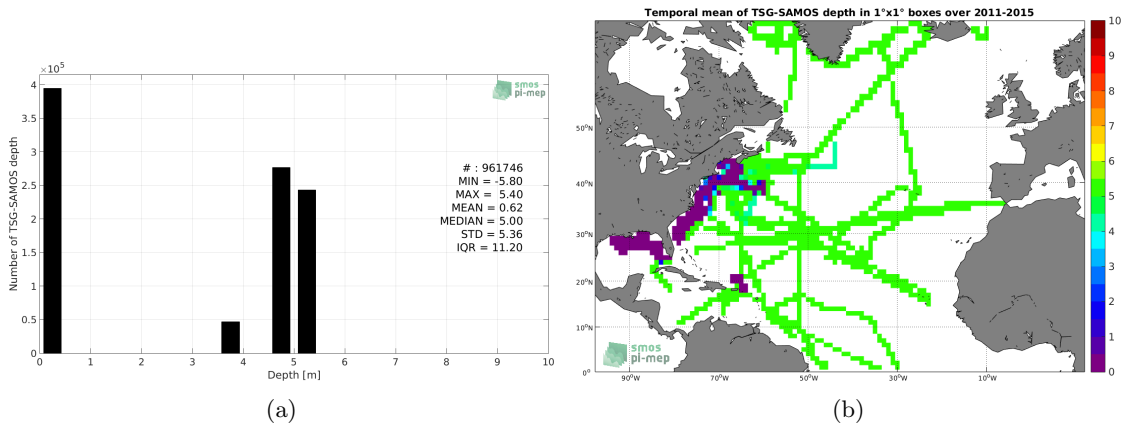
$\times10^5$

smos pi-mep

4
3.5
3
2.5
2
1.5
1
0.5
0

Number of TSG-SAMOS depth

# : 961746
MIN = -5.80
MAX = 5.40
MEAN = 0.62
MEDIAN = 5.00
STD = 5.36
IQR = 11.20

0 1 2 3 4 5 6 7 8 9 10
Depth [m]

(a)

Temporal mean of TSG-SAMOS depth in 1°x1° boxes over 2011-2015

50°N
40°N
30°N
20°N
10°N
0°

90°W 70°W 50°W 30°W 10°W

smos pi-mep

10
9
8
7
6
5
4
3
2
1
0

(b)